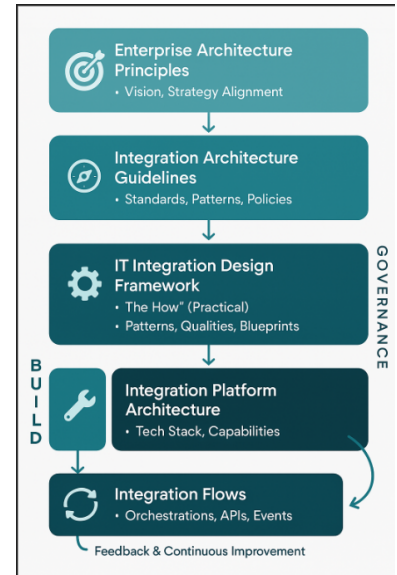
Enterprise Architecture Principles
• Vision, Strategy Alignment

Integration Architecture Guidelines
• Standards, Patterns, Policies

IT Integration Design Framework
• The How" (Practical)
• Patterns, Qualities, Blueprints

GOVERNANCE

BUILD

Integration Platform Architecture
• Tech Stack, Capabilities

Integration Flows
• Orchestrations, APIs, Events

Feedback & Continuous Improvement